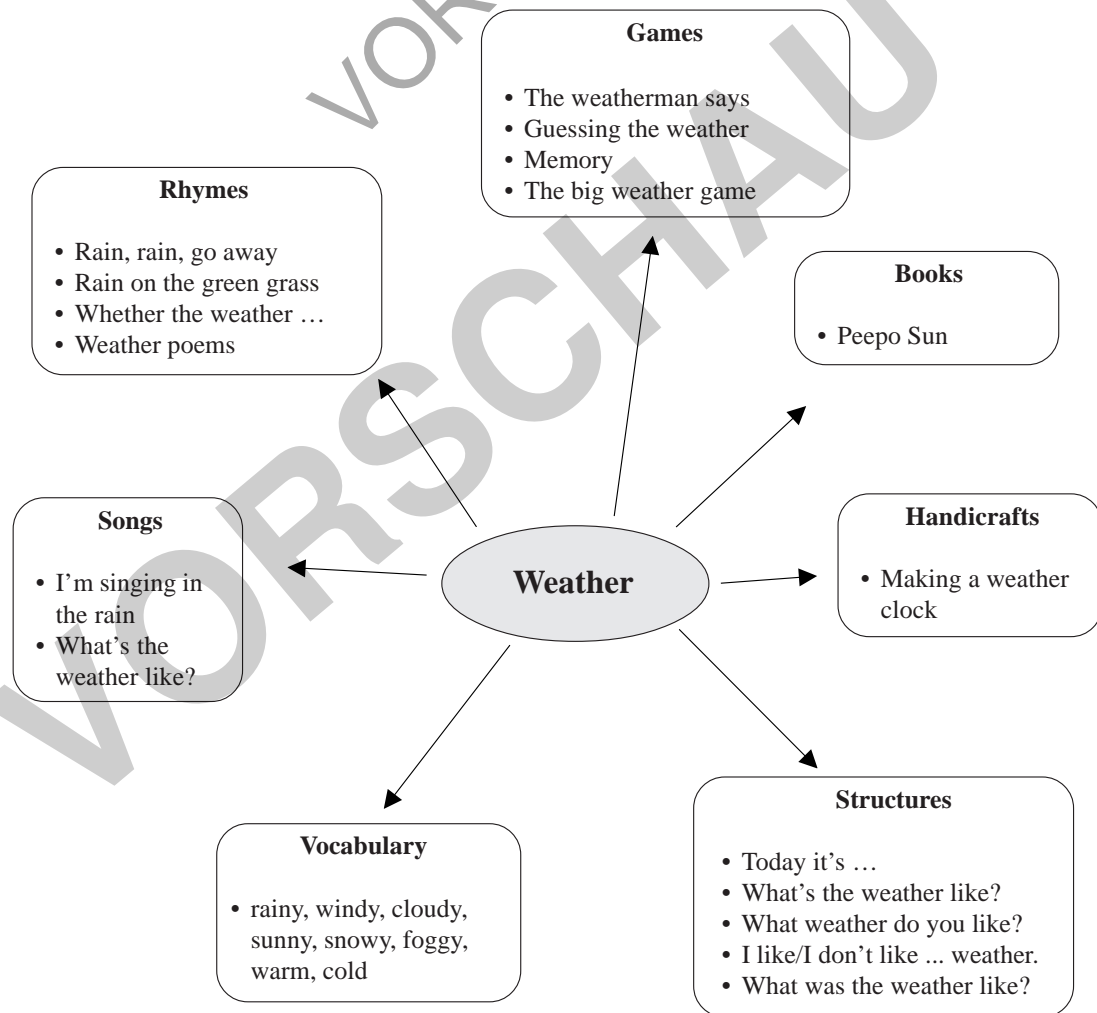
VORSCHAU

Games

• The weatherman says
• Guessing the weather
• Memory
• The big weather game

Rhymes

• Rain, rain, go away
• Rain on the green grass
• Whether the weather …
• Weather poems

Books

• Peepo Sun

Songs

• I'm singing in the rain
• What's the weather like?

Weather

Handicrafts

• Making a weather clock

Vocabulary

• rainy, windy, cloudy, sunny, snowy, foggy, warm, cold

Structures

• Today it's …
• What's the weather like?
• What weather do you like?
• I like/I don't like ... weather.
• What was the weather like?